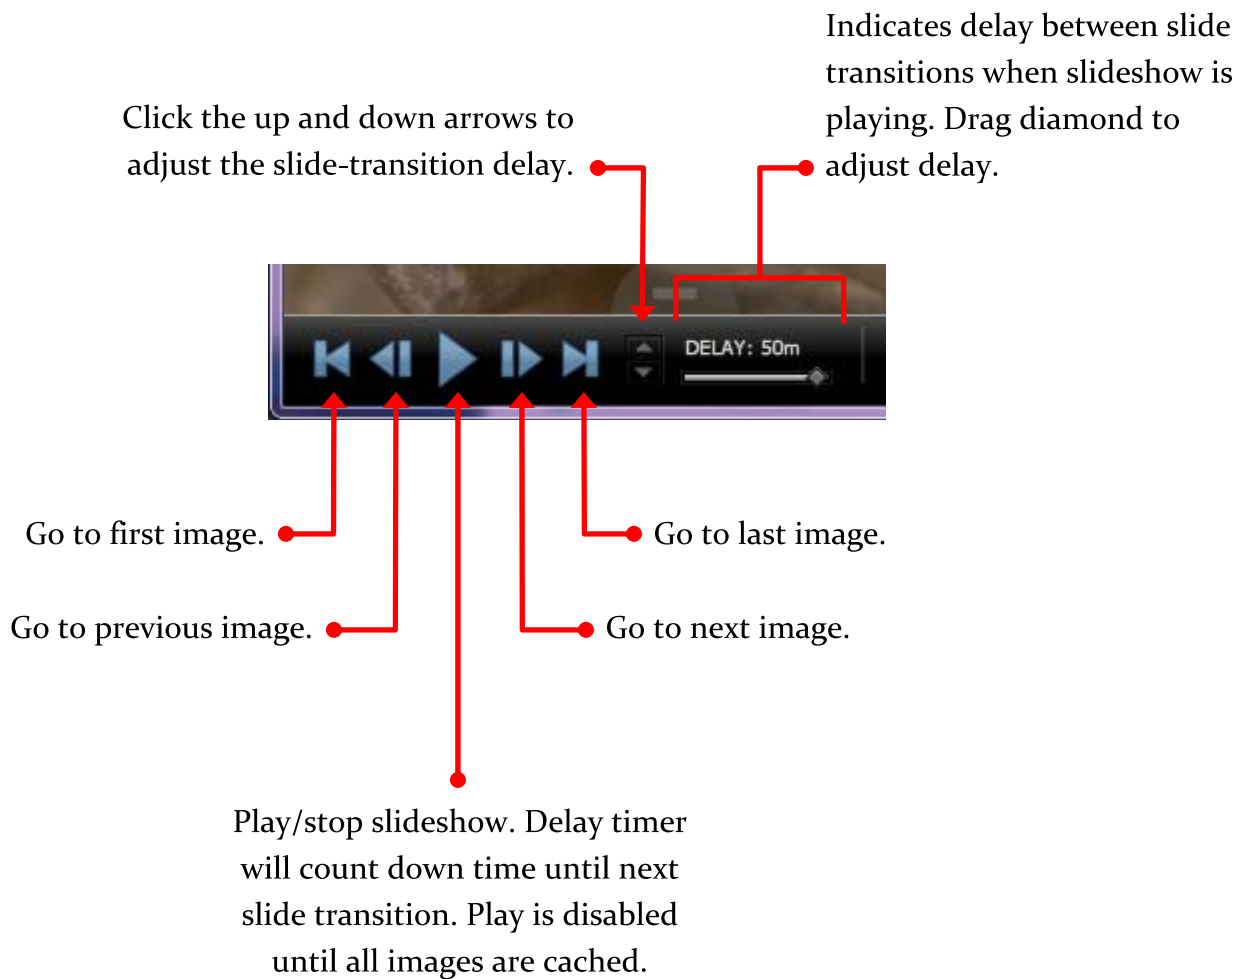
Indicates delay between slide transitions when slideshow is playing. Drag diamond to adjust delay.

Click the up and down arrows to adjust the slide-transition delay.

DELAY: 50m

Go to first image.

Go to last image.

Go to previous image.

Go to next image.

Play/stop slideshow. Delay timer will count down time until next slide transition. Play is disabled until all images are cached.